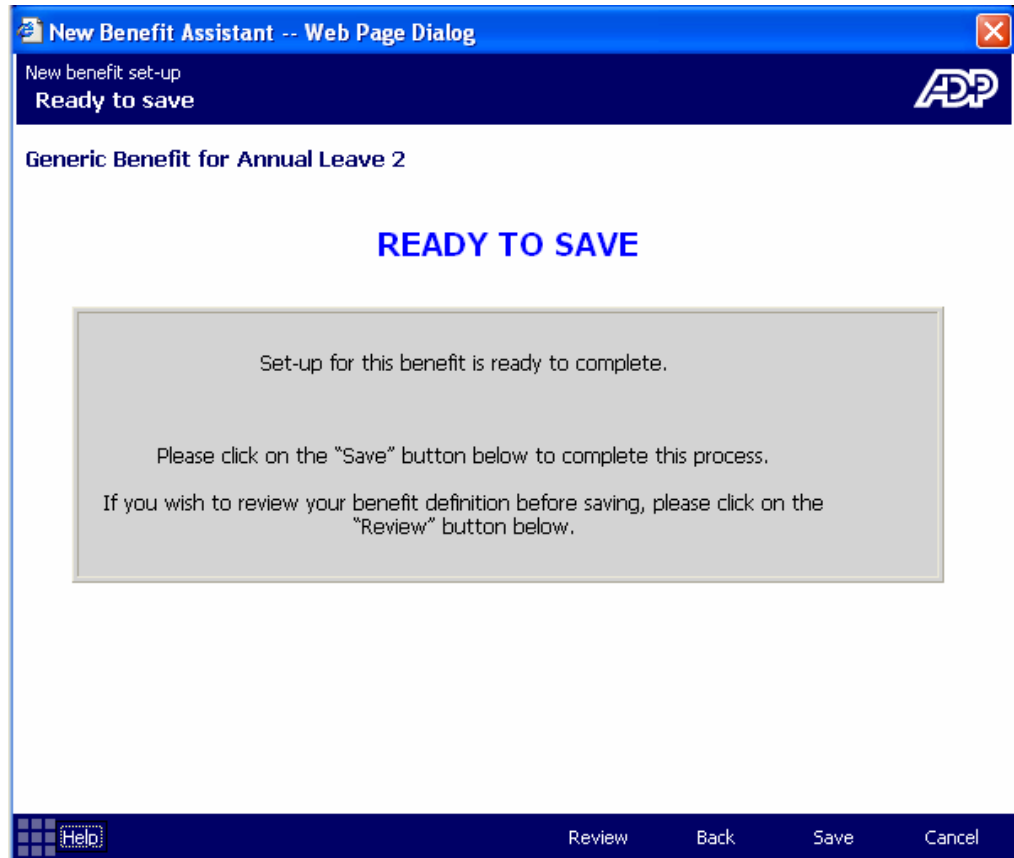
New Benefit Assistant -- Web Page Dialog

New benefit set-up
Ready to save

ADP

Generic Benefit for Annual Leave 2

READY TO SAVE

Set-up for this benefit is ready to complete.

Please click on the "Save" button below to complete this process.

If you wish to review your benefit definition before saving, please click on the "Review" button below.

Help

Review

Back

Save

Cancel